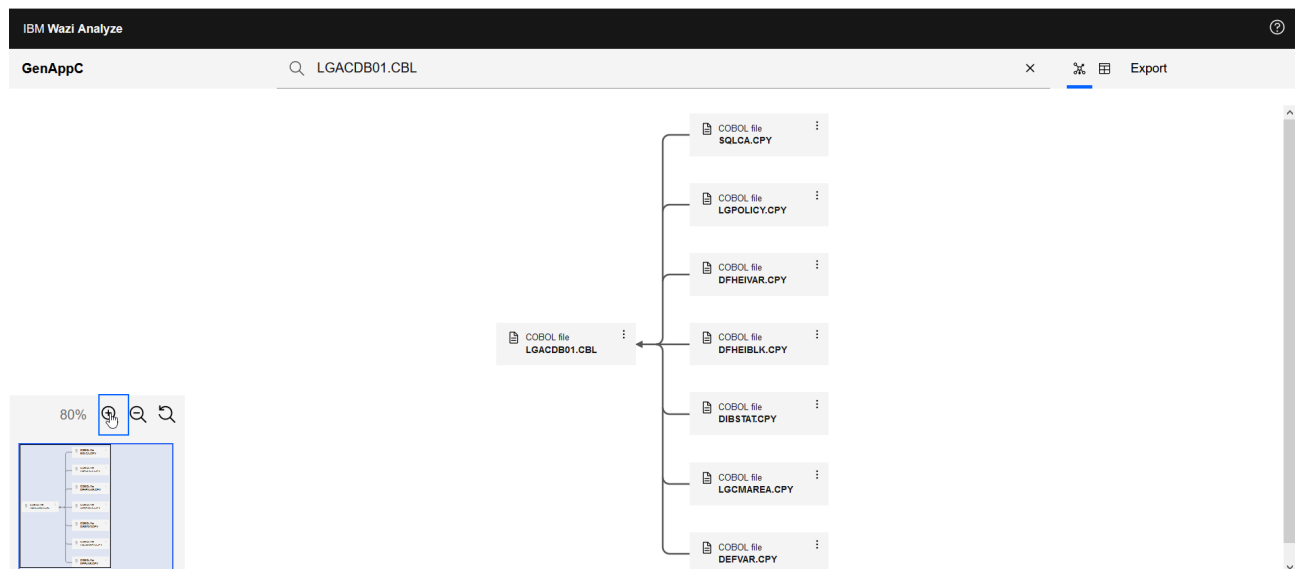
IBM Wazi Analyze

GenAppC

LGACDB01.CBL

Export

COBOL file
SQLCA.CPY

COBOL file
LGPOLICY.CPY

COBOL file
DFHEIVAR.CPY

COBOL file
LGACDB01.CBL

COBOL file
DFHEIBLK.CPY

COBOL file
DIBSTAT.CPY

COBOL file
LGCMAREA.CPY

COBOL file
DEFVAR.CPY

80%